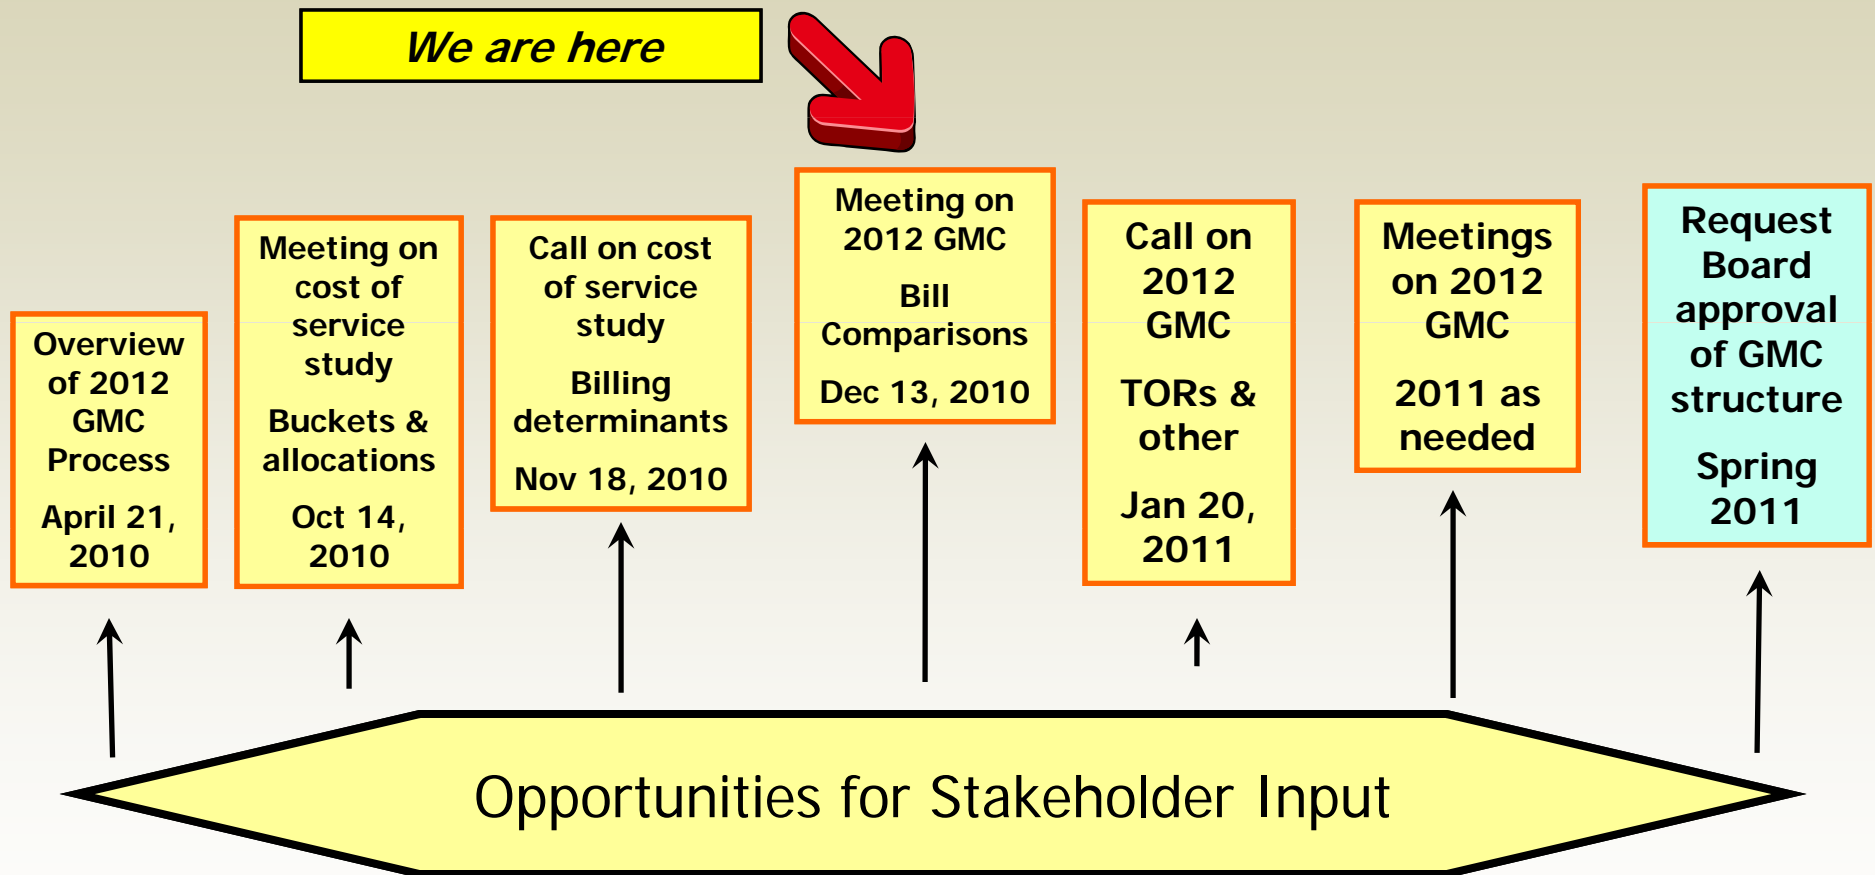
We are here

Overview of 2012 GMC Process

April 21, 2010

Meeting on cost of service study

Buckets & allocations

Oct 14, 2010

Call on cost of service study

Billing determinants

Nov 18, 2010

Meeting on 2012 GMC

Bill Comparisons

Dec 13, 2010

Call on 2012 GMC

TORs & other

Jan 20, 2011

Meetings on 2012 GMC

2011 as needed

Request Board approval of GMC structure

Spring 2011

Opportunities for Stakeholder Input